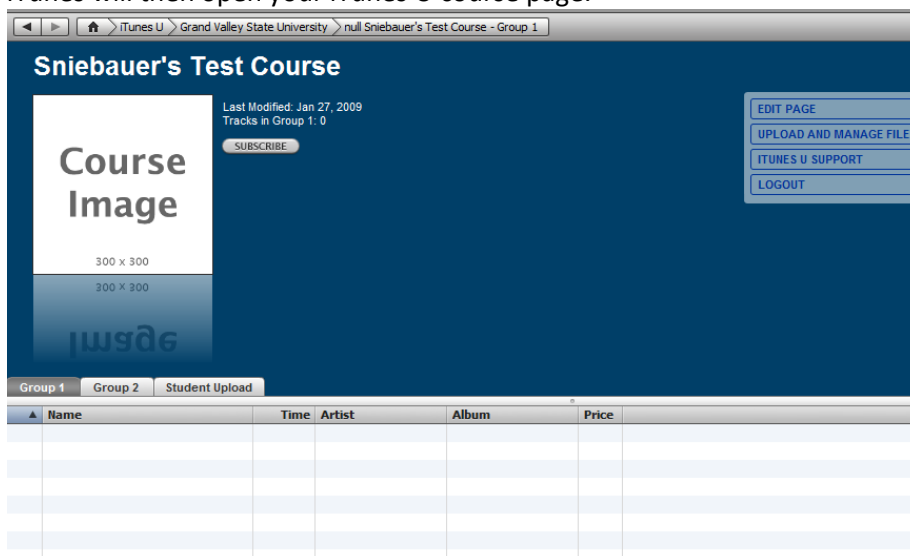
iTunes will then open your iTunes U course page.

iTunes U > Grand Valley State University > null Sniebauer's Test Course - Group 1

Sniebauer's Test Course

Course Image

300 x 300

Last Modified: Jan 27, 2009
Tracks in Group 1: 0

SUBSCRIBE

EDIT PAGE
UPLOAD AND MANAGE FILE
ITUNES U SUPPORT
LOGOUT

Group 1 | Group 2 | Student Upload

| Name | Time | Artist | Album | Price |
|---|---|---|---|---|